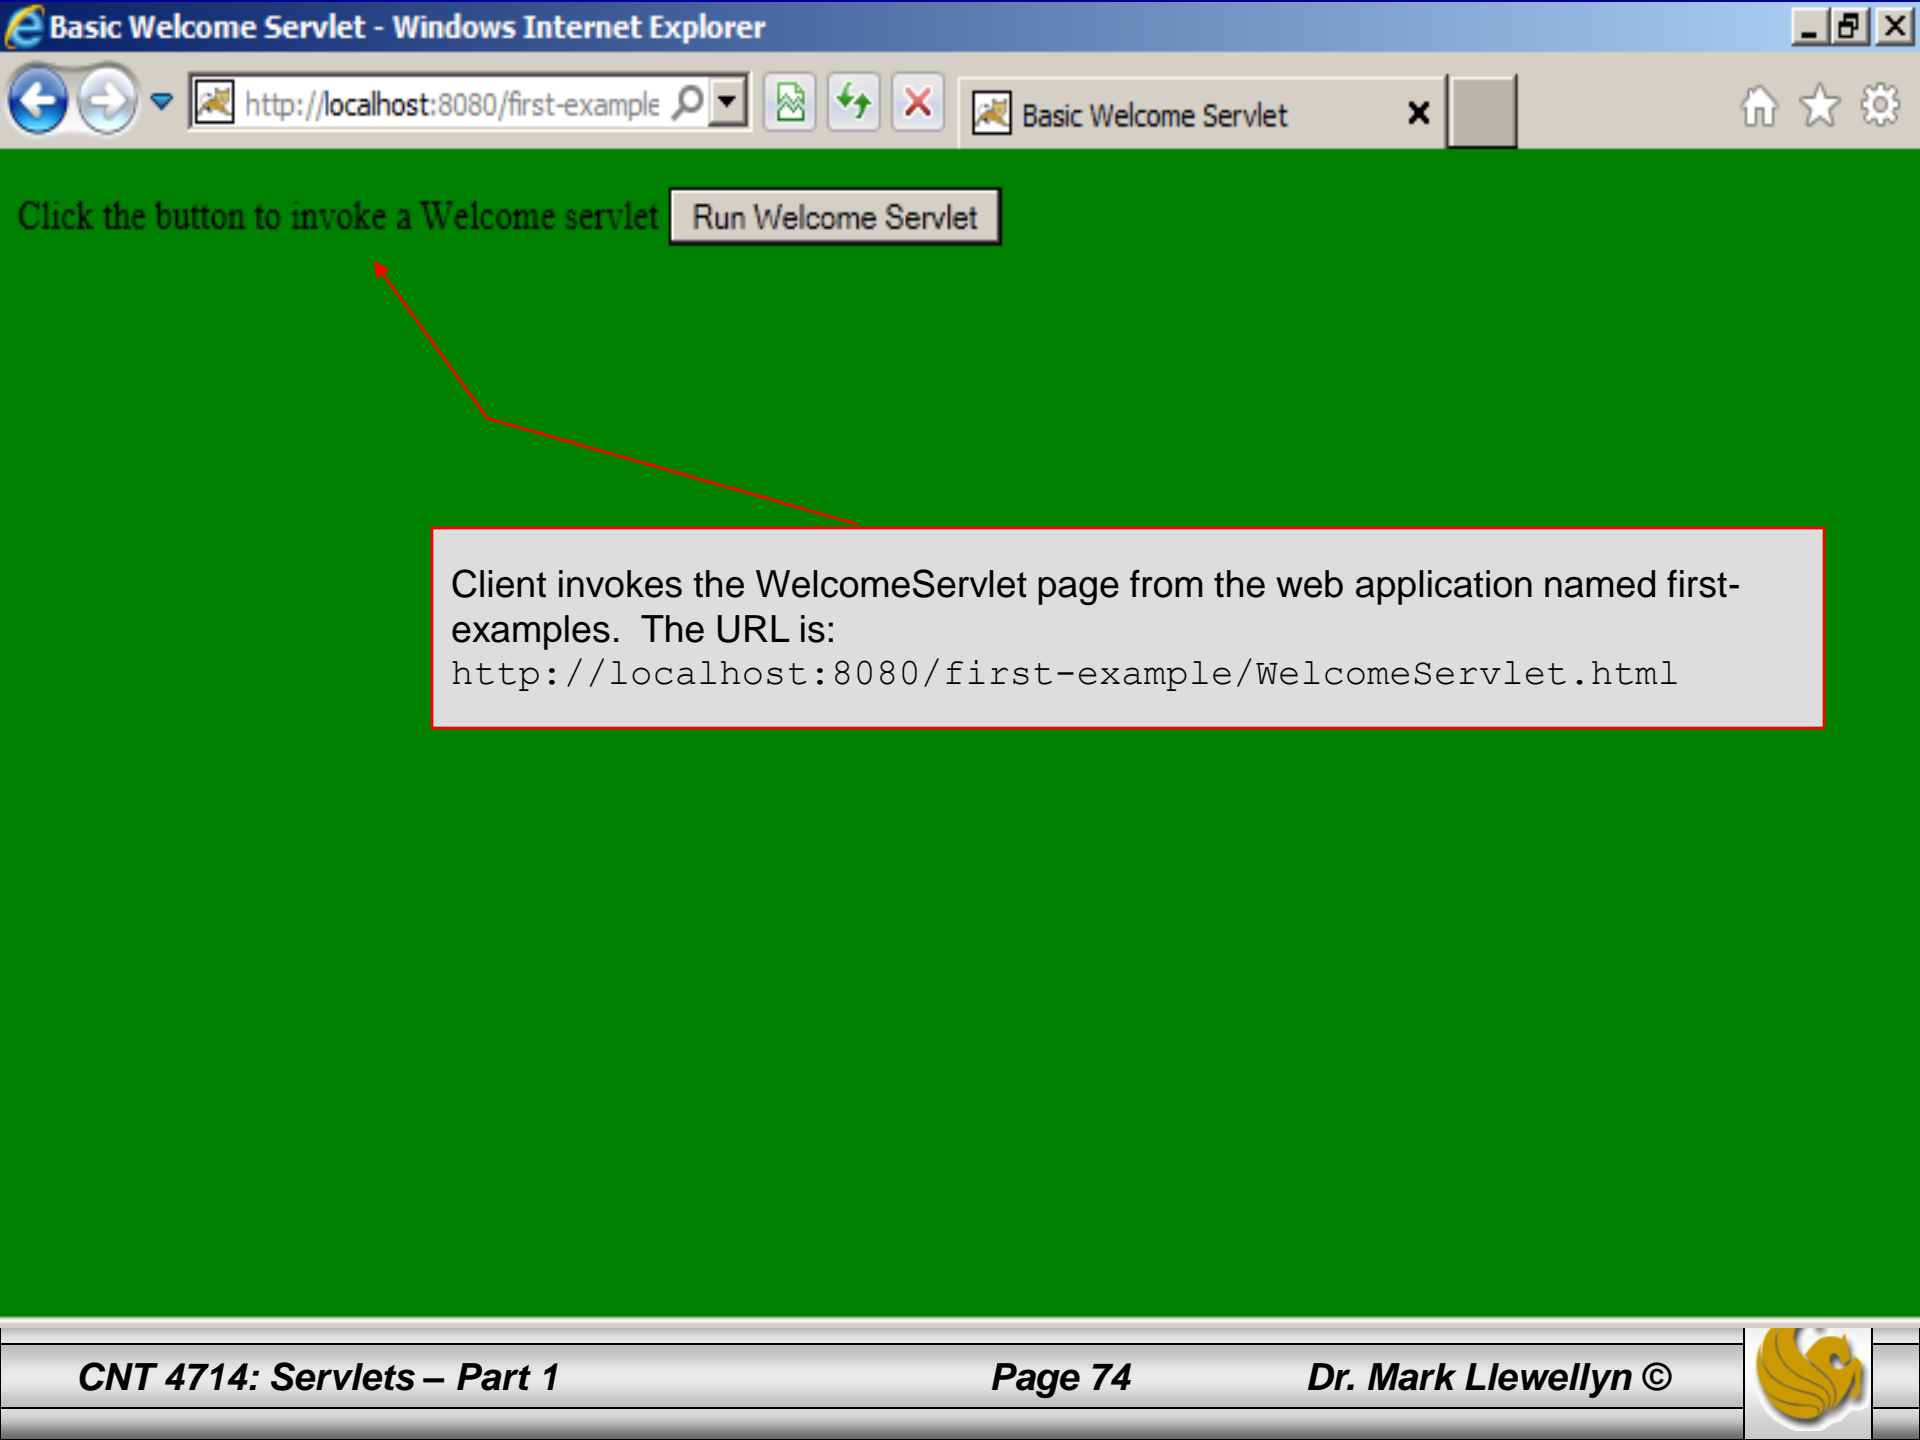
Basic Welcome Servlet - Windows Internet Explorer

http://localhost:8080/first-example

Basic Welcome Servlet

Click the button to invoke a Welcome servlet Run Welcome Servlet

Client invokes the WelcomeServlet page from the web application named first-examples. The URL is: http://localhost:8080/first-example/WelcomeServlet.html

CNT 4714: Servlets – Part 1 Page 74 Dr. Mark Llewellyn ©